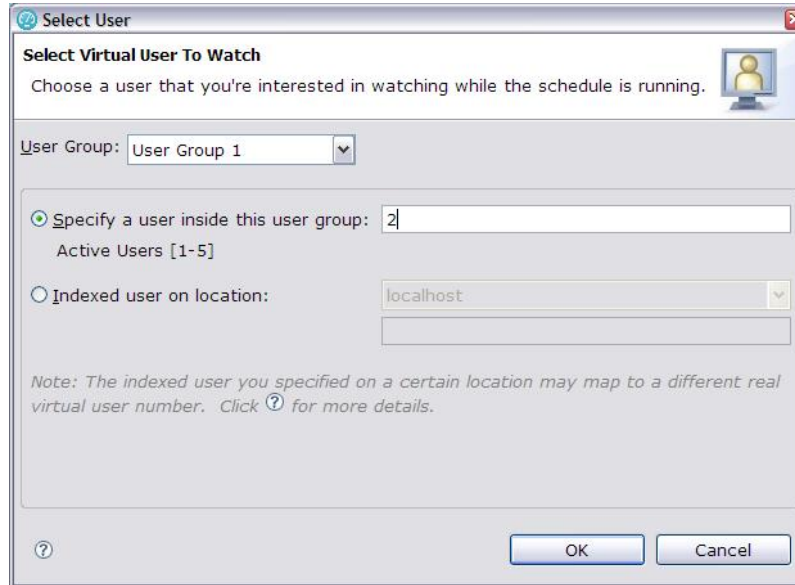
Select User

Select Virtual User To Watch

Choose a user that you're interested in watching while the schedule is running.

User Group: User Group 1

Specify a user inside this user group: 2

Active Users [1-5]

Indexed user on location: localhost

Note: The indexed user you specified on a certain location may map to a different real virtual user number. Click ? for more details.

?

OK

Cancel